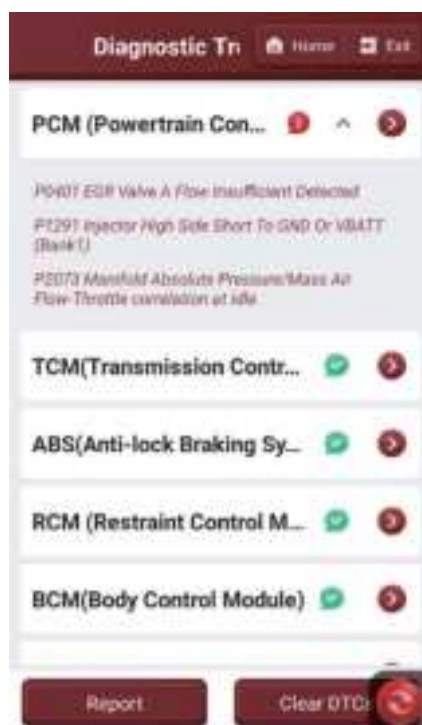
Diagnostic Tr Home Exit

PCM (Powertrain Con... 3

P0401 EGR Valve A Flow Insufficient Detected

P1291 Injector High Side Short To GND Or VBATT (Bank1)

P2073 Manifold Absolute Pressure/Mass Air Flow-Throttle correlation at idle

TCM(Transmission Contr...

ABS(Anti-lock Braking Sy...

RCM (Restraint Control M...

BCM(Body Control Module)

Report

Clear DTC